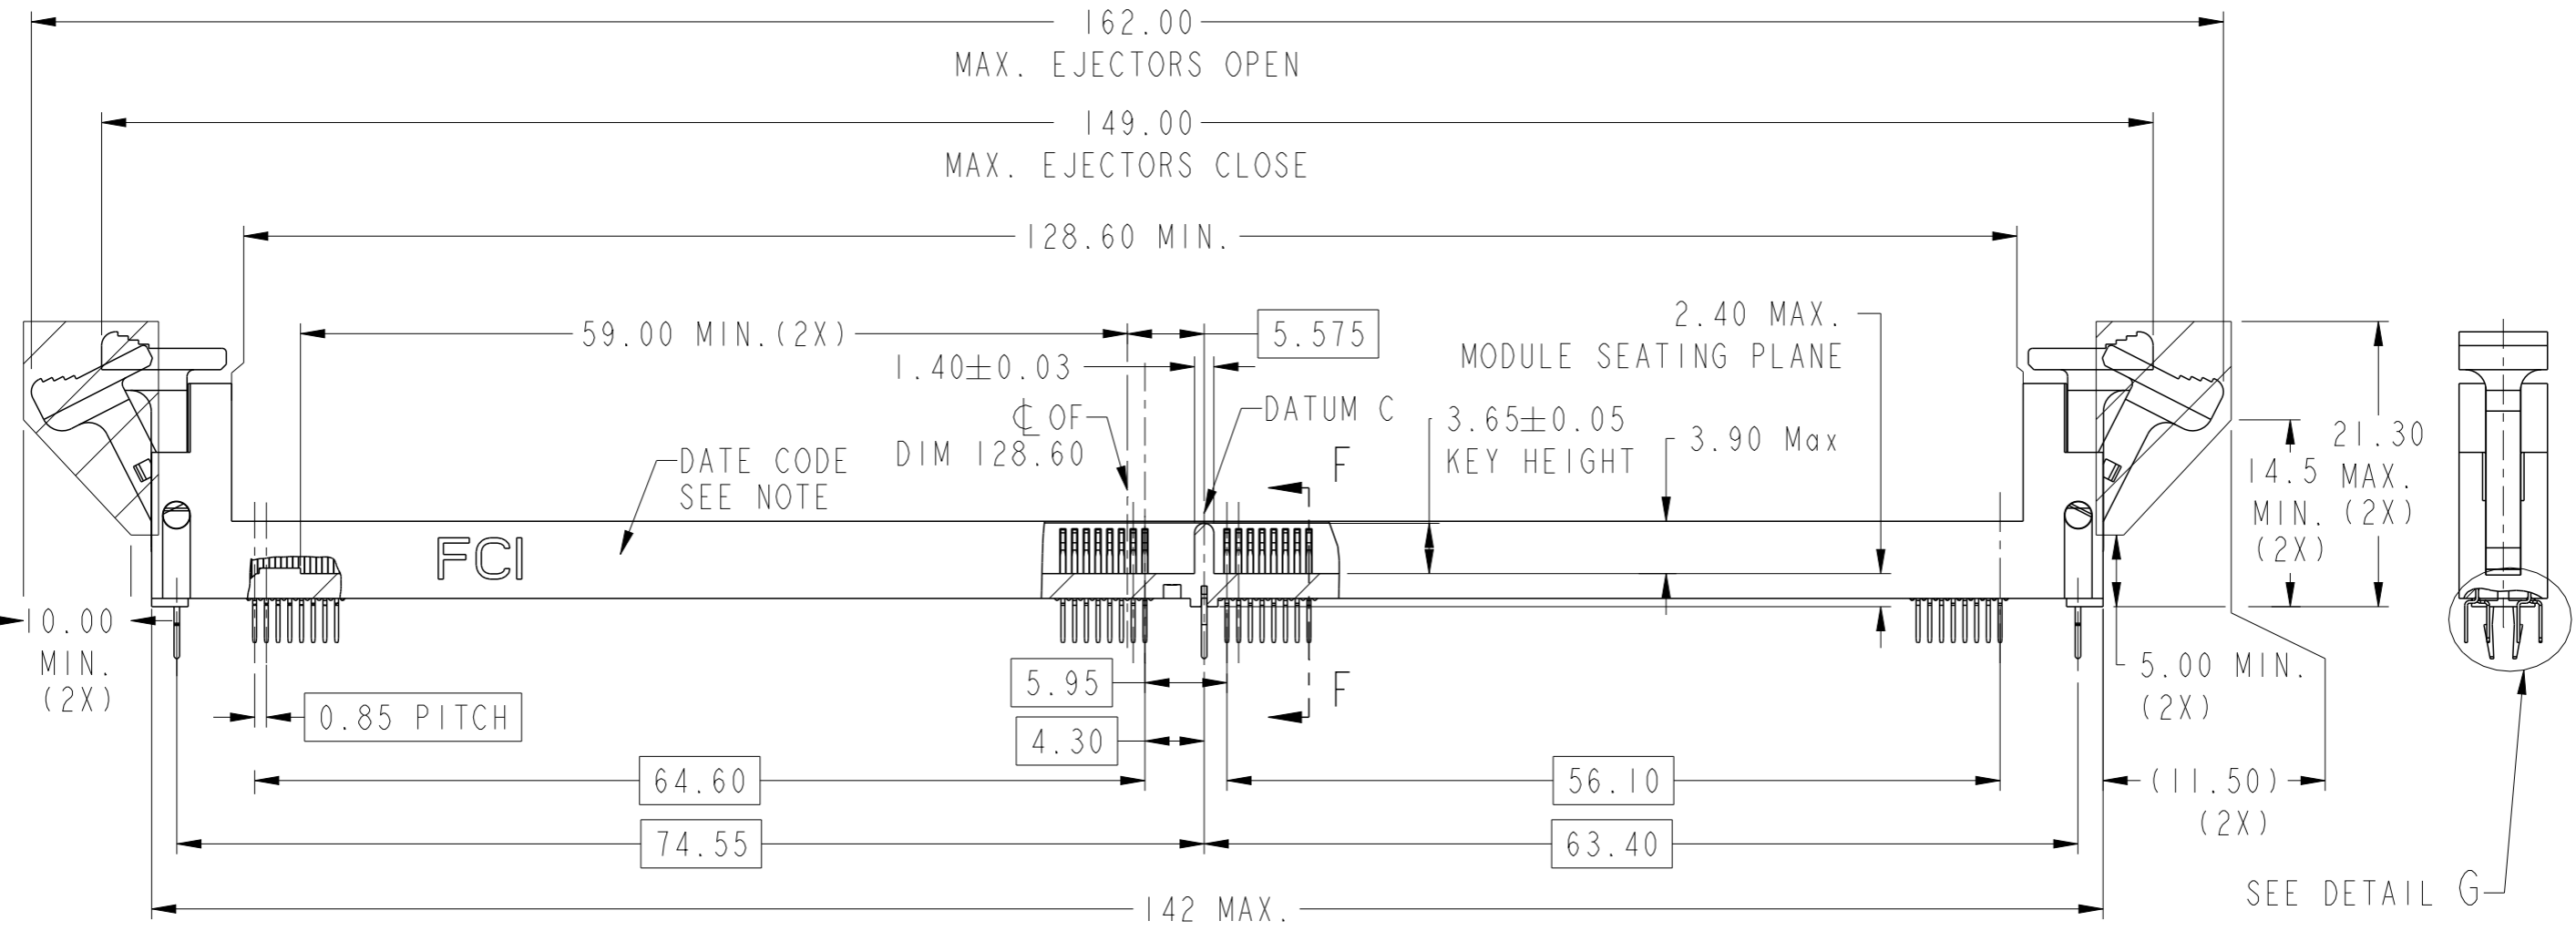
162.00
MAX. EJECTORS OPEN

149.00
MAX. EJECTORS CLOSE

128.60 MIN.

59.00 MIN.(2X)

5.575

2.40 MAX.
MODULE SEATING PLANE

1.40±0.03

℄ OF
DIM 128.60

DATUM C

3.65±0.05
KEY HEIGHT

3.90 Max

21.30
MAX.
(2X)

14.5
MIN.
(2X)

DATE CODE
SEE NOTE

FCI

F

F

10.00
MIN.
(2X)

0.85 PITCH

5.95

4.30

5.00 MIN.
(2X)

64.60

56.10

(11.50)
(2X)

74.55

63.40

142 MAX.

SEE DETAIL G